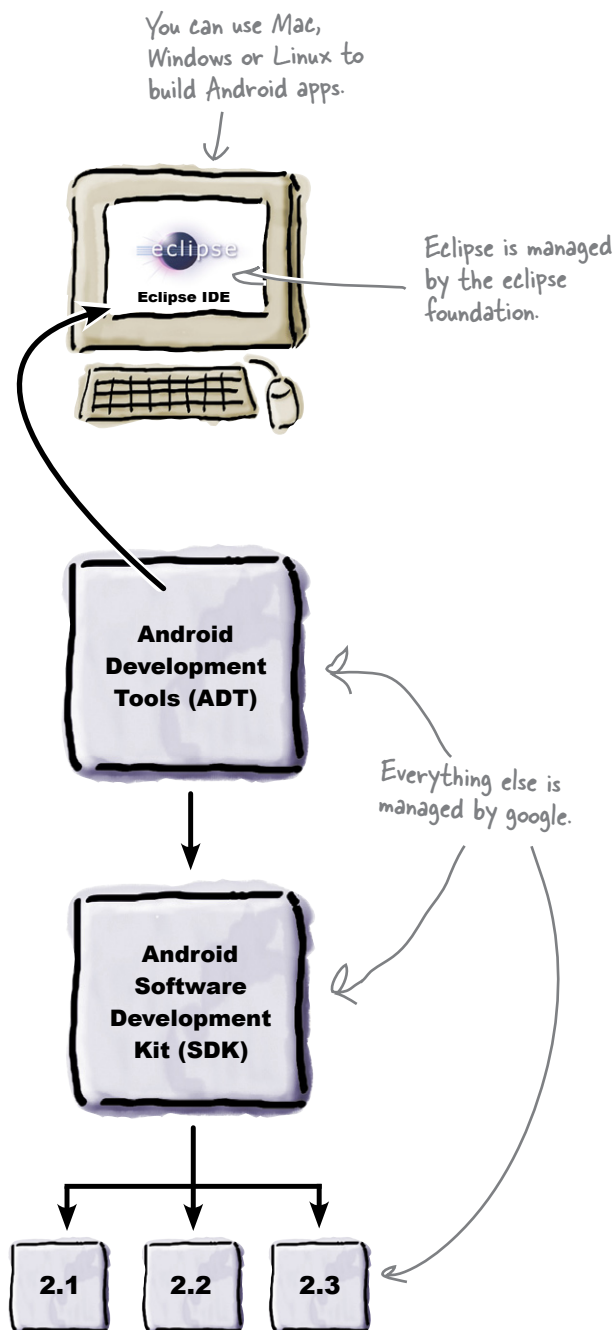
You can use Mac, Windows or Linux to build Android apps.

eclipse
Eclipse IDE

Eclipse is managed by the eclipse foundation.

Android Development Tools (ADT)

Everything else is managed by google.

Android Software Development Kit (SDK)

2.1

2.2

2.3